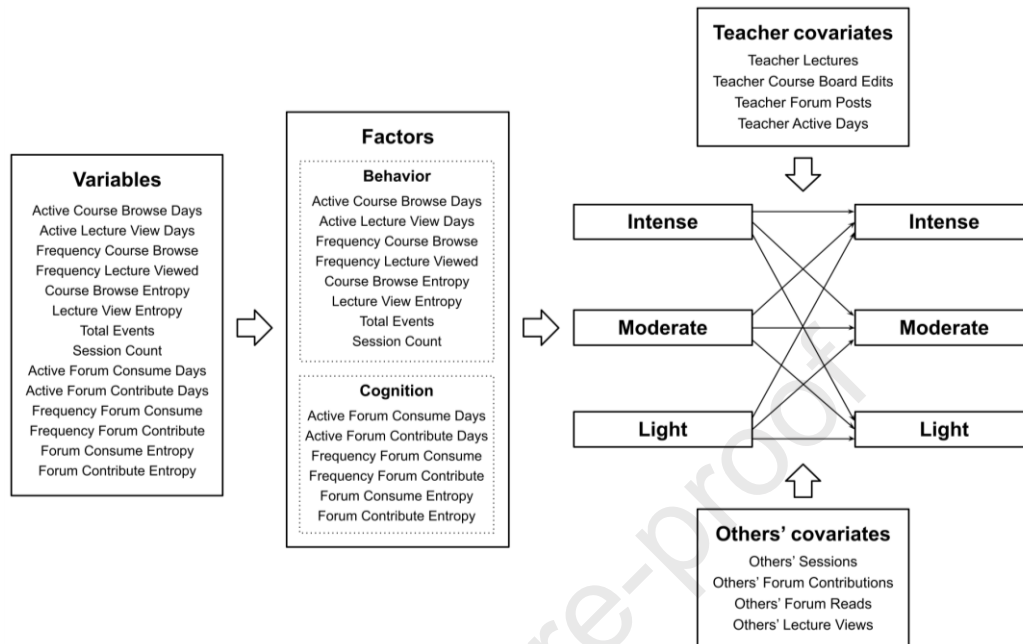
Variables
Active Course Browse Days
Active Lecture View Days
Frequency Course Browse
Frequency Lecture Viewed
Course Browse Entropy
Lecture View Entropy
Total Events
Session Count
Active Forum Consume Days
Active Forum Contribute Days
Frequency Forum Consume
Frequency Forum Contribute
Forum Consume Entropy
Forum Contribute Entropy

Factors
Behavior
Active Course Browse Days
Active Lecture View Days
Frequency Course Browse
Frequency Lecture Viewed
Course Browse Entropy
Lecture View Entropy
Total Events
Session Count

Cognition
Active Forum Consume Days
Active Forum Contribute Days
Frequency Forum Consume
Frequency Forum Contribute
Forum Consume Entropy
Forum Contribute Entropy

Teacher covariates
Teacher Lectures
Teacher Course Board Edits
Teacher Forum Posts
Teacher Active Days

Intense
Moderate
Light

Intense
Moderate
Light

Others' covariates
Others' Sessions
Others' Forum Contributions
Others' Forum Reads
Others' Lecture Views

Journal Pre-proof